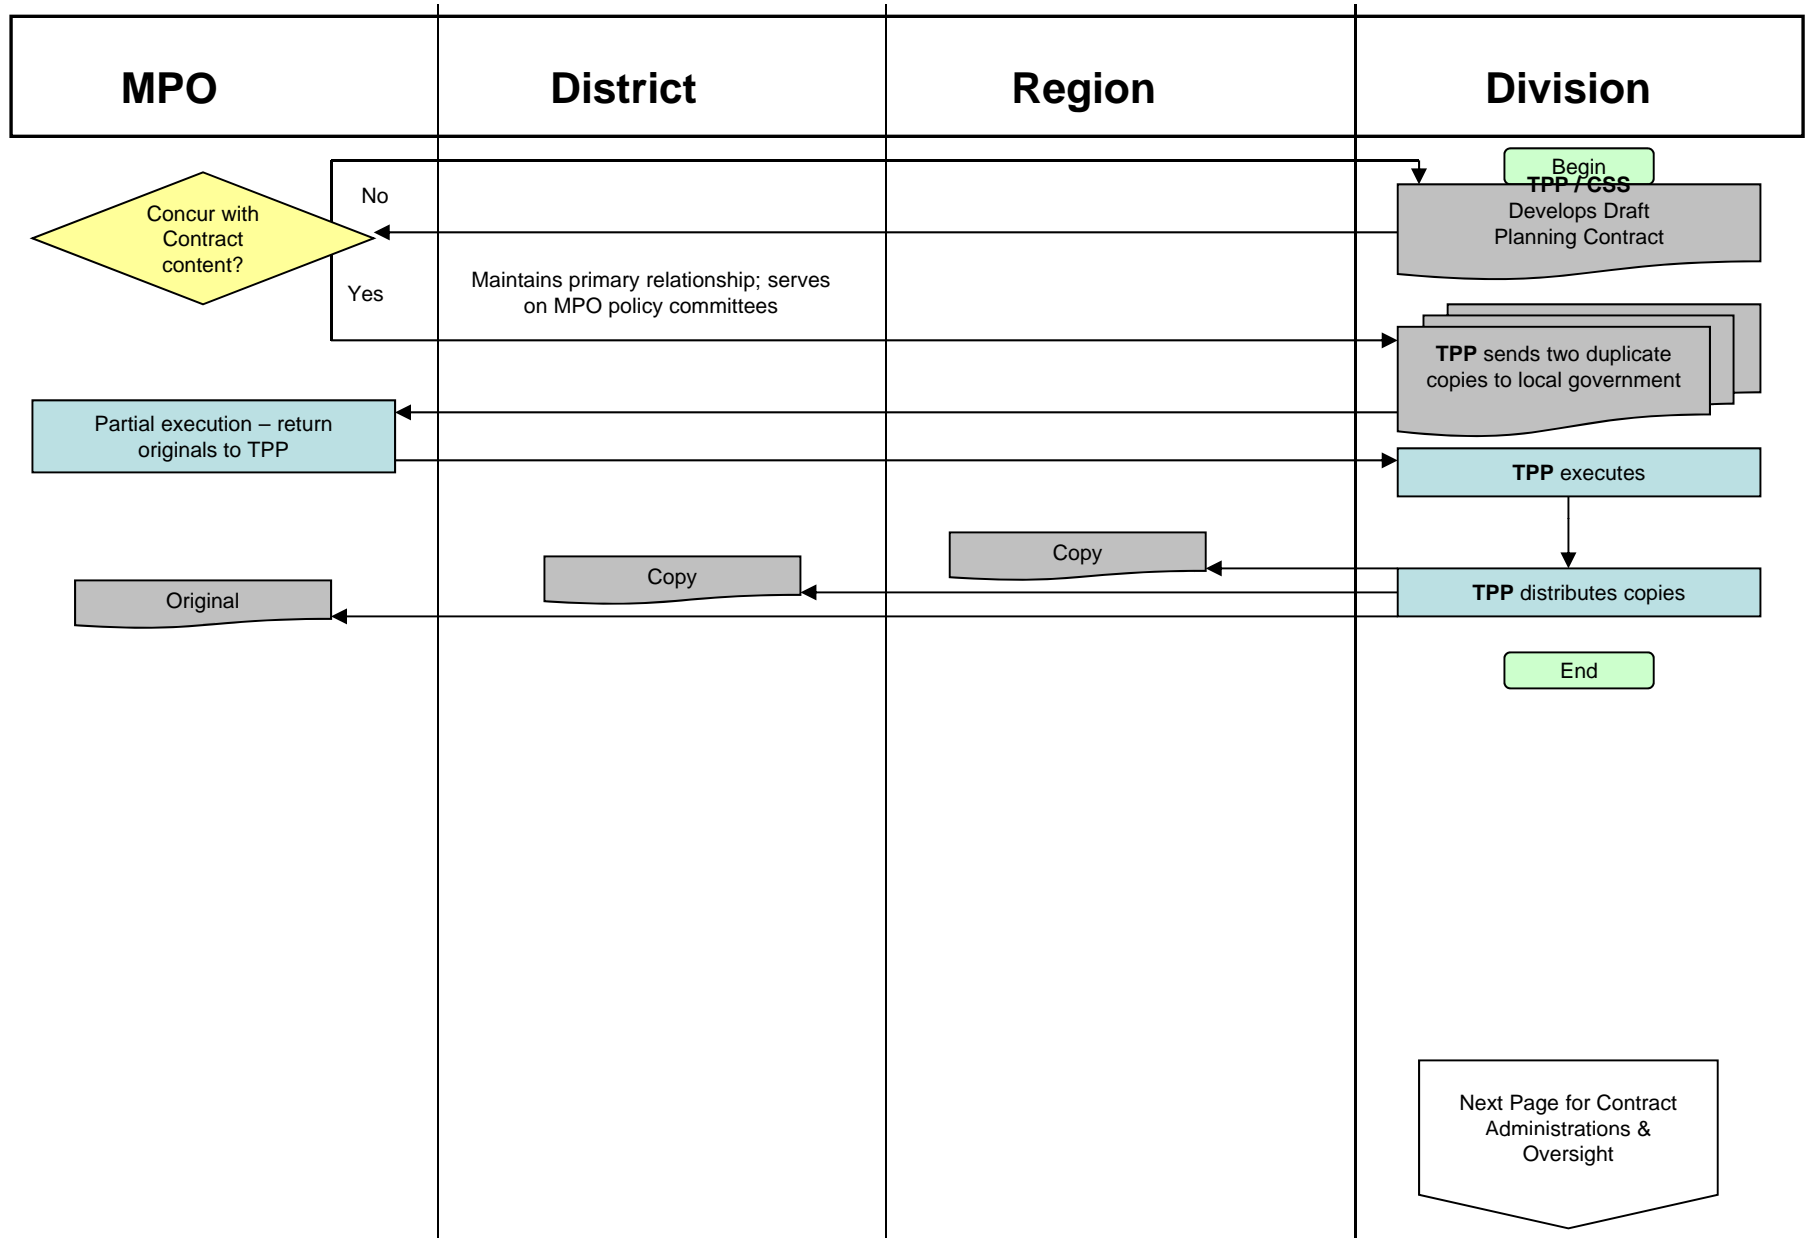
MPO

District

Region

Division

Begin

TPP / CSS Develops Draft Planning Contract

No

Concur with Contract content?

Yes

Maintains primary relationship; serves on MPO policy committees

TPP sends two duplicate copies to local government

Partial execution – return originals to TPP

TPP executes

Copy

Copy

Original

TPP distributes copies

End

Next Page for Contract Administrations & Oversight